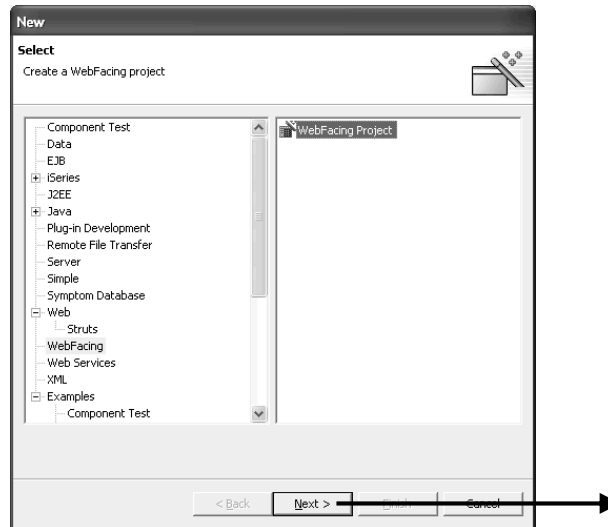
New

Select

Create a WebFacing project

Component Test
Data
EJB
iSeries
J2EE
Java
Plug-in Development
Remote File Transfer
Server
Simple
Symptom Database
Web
Struts
WebFacing
Web Services
XML
Examples
Component Test

WebFacing Project

< Back
Next >
Finish
Cancel